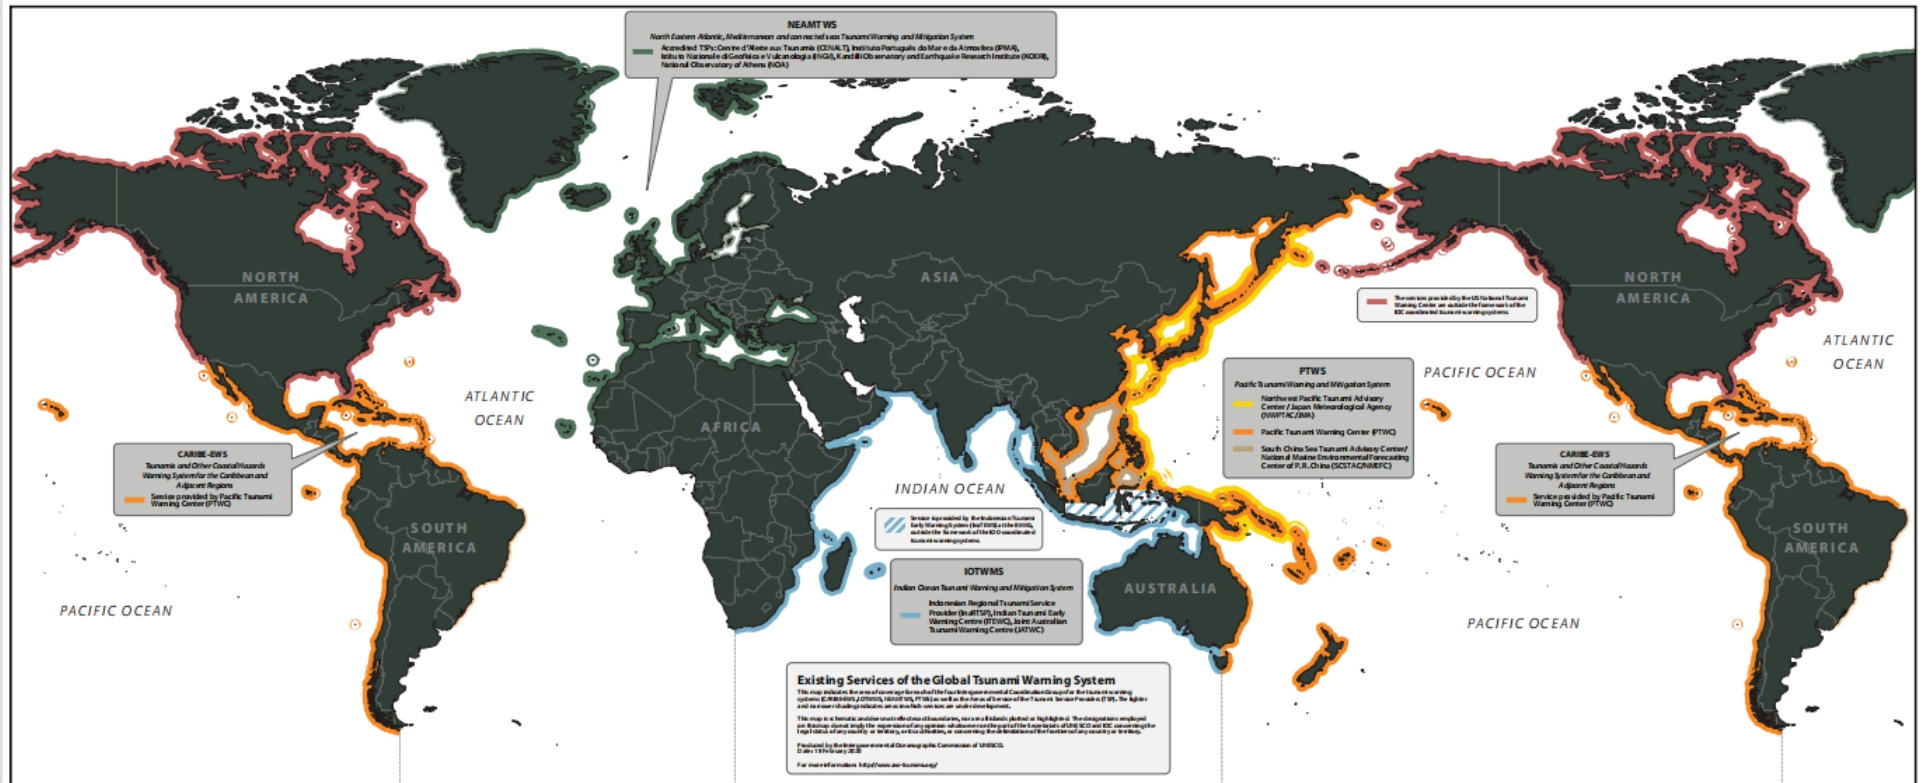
NEAMTWS
North Eastern Atlantic, Mediterranean and connected seas Tsunami Warning and Mitigation System
Accredited TSPs: Centre d'Alerte aux Tsunamis (CENALT), Instituto Português do Mar e da Atmosfera (IPMA), Istituto Nazionale di Geofisica e Vulcanologia (INGV), Kandilli Observatory and Earthquake Research Institute (KOERI), National Observatory of Athens (NOA)

NORTH AMERICA

ASIA

NORTH AMERICA

The services provided by the US National Tsunami Warning Center are outside the framework of the IOC coordinated tsunami warning systems.

ATLANTIC OCEAN

PACIFIC OCEAN

ATLANTIC OCEAN

PTWS
Pacific Tsunami Warning and Mitigation System
Northwest Pacific Tsunami Advisory Center / Japan Meteorological Agency (NWPTAC/JMA)
Pacific Tsunami Warning Center (PTWC)
South China Sea Tsunami Advisory Center/ National Marine Environmental Forecasting Center of P.R. China (SCSTAC/NMEFC)

AFRICA

CARIBE-EWS
Tsunamis and Other Coastal Hazards Warning System for the Caribbean and Adjacent Regions
Service provided by Pacific Tsunami Warning Center (PTWC)

CARIBE-EWS
Tsunamis and Other Coastal Hazards Warning System for the Caribbean and Adjacent Regions
Service provided by Pacific Tsunami Warning Center (PTWC)

INDIAN OCEAN

SOUTH AMERICA

SOUTH AMERICA

Service is provided by the Indonesian Tsunami Early Warning System (InaTEWS) at the BMKG, outside the framework of the IOC coordinated tsunami warning systems.

IOTWMS
Indian Ocean Tsunami Warning and Mitigation System
Indonesian Regional Tsunami Service Provider (InaRTSP), Indian Tsunami Early Warning Centre (ITEWC), Joint Australian Tsunami Warning Centre (JATWC)

AUSTRALIA

PACIFIC OCEAN

PACIFIC OCEAN

Existing Services of the Global Tsunami Warning System
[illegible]

For more information: http://www.ioc-tsunami.org/